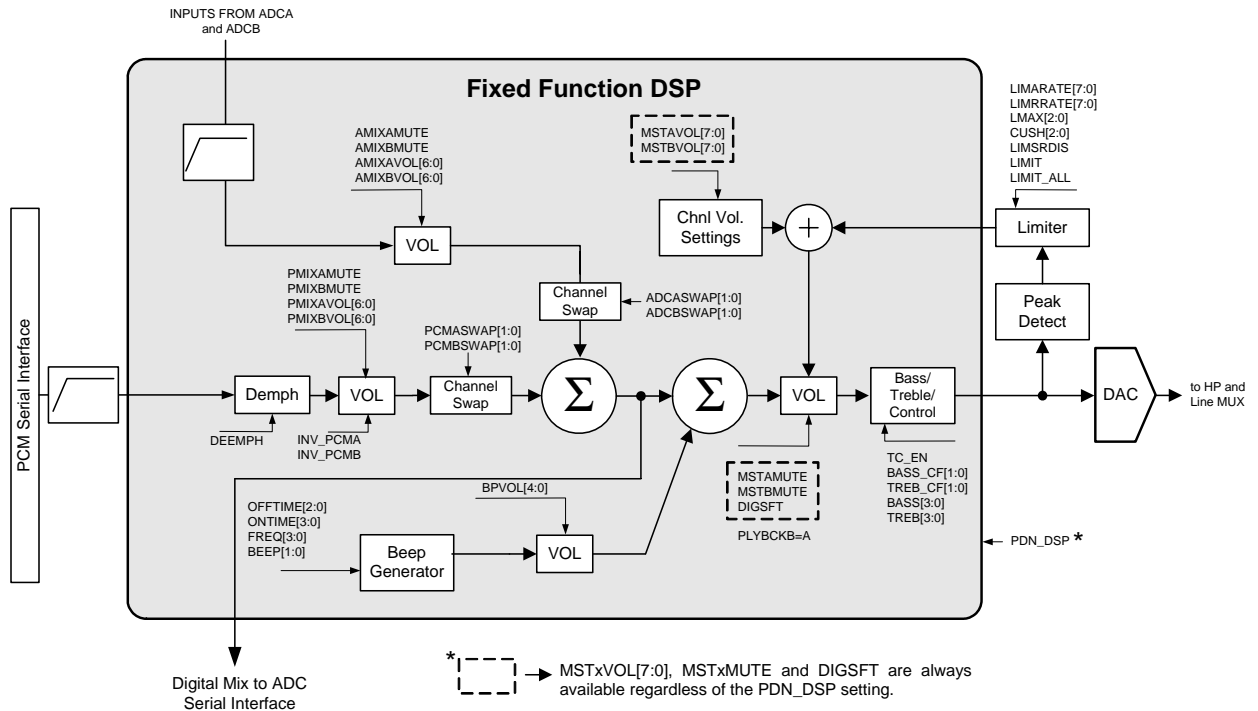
INPUTS FROM ADCA and ADCB

Fixed Function DSP

AMIXAMUTE
AMIXBMUTE
AMIXAVOL[6:0]
AMIXBVOL[6:0]

MSTAVOL[7:0]
MSTBVOL[7:0]

LIMARATE[7:0]
LIMRRATE[7:0]
LMAX[2:0]
CUSH[2:0]
LIMSRDIS
LIMIT
LIMIT_ALL

Chnl Vol. Settings

$+$

Limiter

VOL

PCM Serial Interface

PMIXAMUTE
PMIXBMUTE
PMIXAVOL[6:0]
PMIXBVOL[6:0]

Channel Swap

ADCASWAP[1:0]
ADCBSWAP[1:0]

Peak Detect

PCMASWAP[1:0]
PCMBSWAP[1:0]

Demph

VOL

Channel Swap

$\Sigma$

$\Sigma$

VOL

Bass/ Treble/ Control

DAC

to HP and Line MUX

DEEMPH

INV_PCMA
INV_PCMB

MSTAMUTE
MSTBMUTE
DIGSFT

TC_EN
BASS_CF[1:0]
TREB_CF[1:0]
BASS[3:0]
TREB[3:0]

BPVOL[4:0]

OFFTIME[2:0]
ONTIME[3:0]
FREQ[3:0]
BEEP[1:0]

Beep Generator

VOL

PLYBCKB=A

PDN_DSP *

Digital Mix to ADC Serial Interface

* MSTxVOL[7:0], MSTxMUTE and DIGSFT are always available regardless of the PDN_DSP setting.